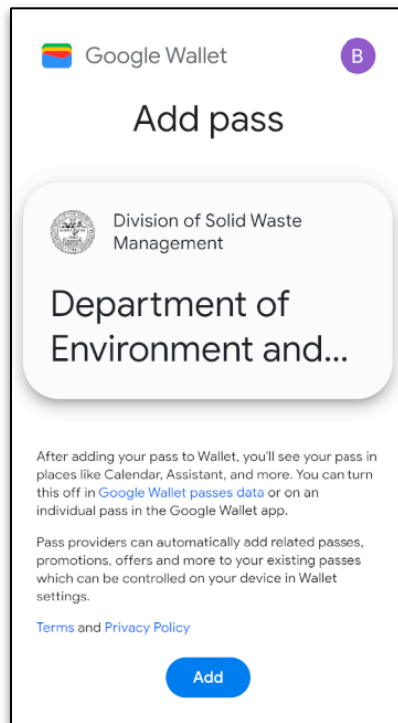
Google Wallet

B

Add pass

Division of Solid Waste Management

Department of Environment and...

After adding your pass to Wallet, you'll see your pass in places like Calendar, Assistant, and more. You can turn this off in Google Wallet passes data or on an individual pass in the Google Wallet app.

Pass providers can automatically add related passes, promotions, offers and more to your existing passes which can be controlled on your device in Wallet settings.

Terms and Privacy Policy

Add